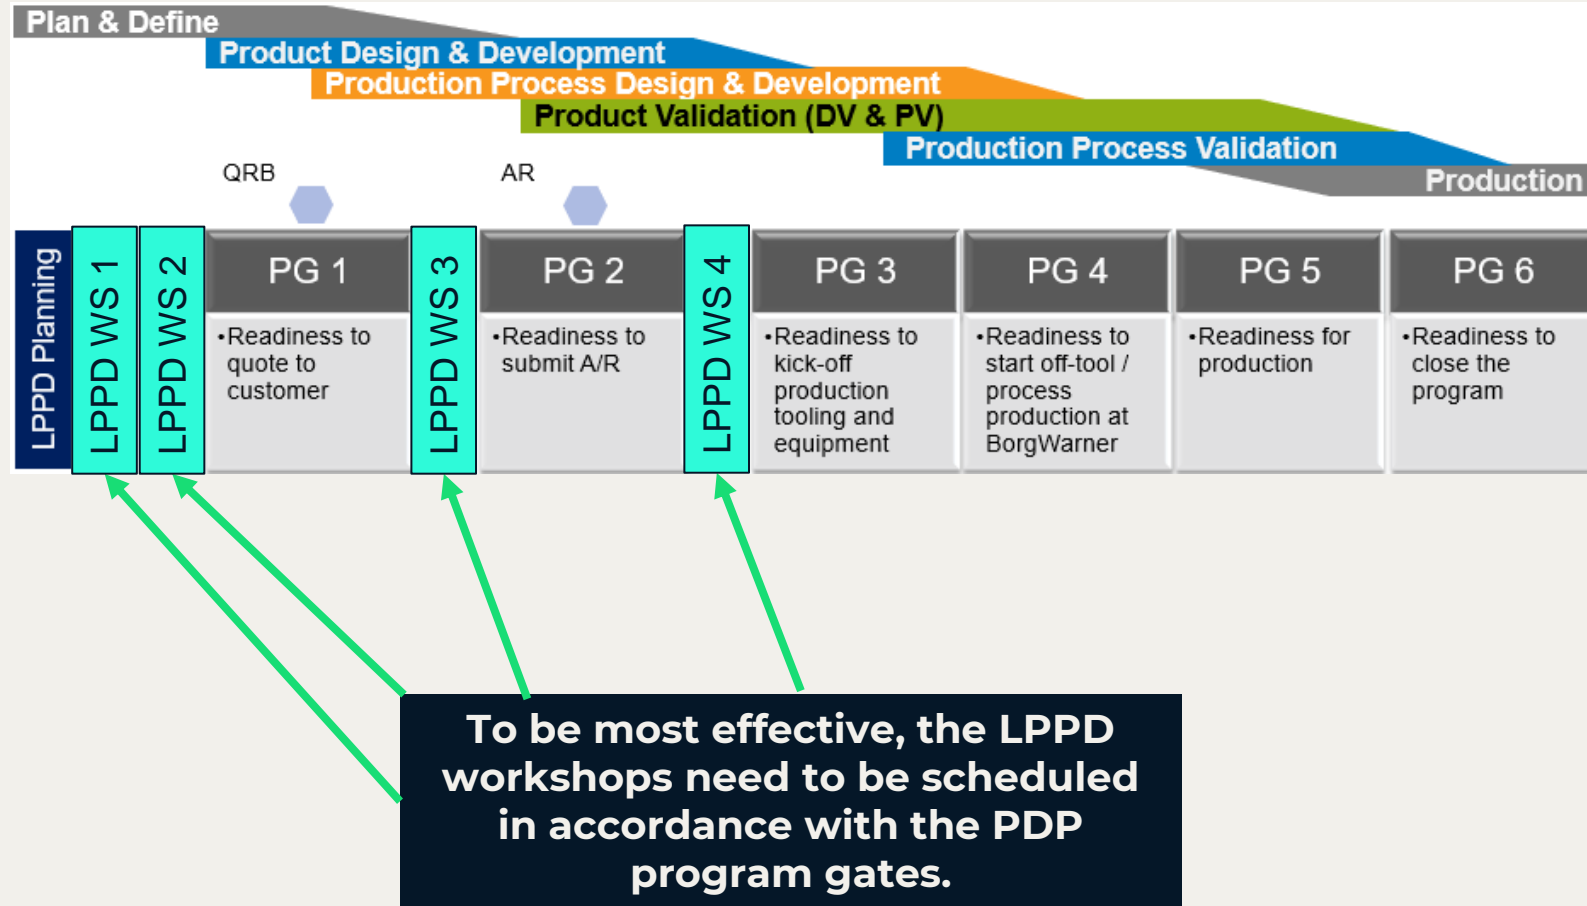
Plan & Define
Product Design & Development
Production Process Design & Development
Product Validation (DV & PV)
Production Process Validation
Production

QRB
AR

LPPD Planning
LPPD WS 1
LPPD WS 2

PG 1
•Readiness to quote to customer

LPPD WS 3

PG 2
•Readiness to submit A/R

LPPD WS 4

PG 3
•Readiness to kick-off production tooling and equipment

PG 4
•Readiness to start off-tool / process production at BorgWarner

PG 5
•Readiness for production

PG 6
•Readiness to close the program

To be most effective, the LPPD workshops need to be scheduled in accordance with the PDP program gates.